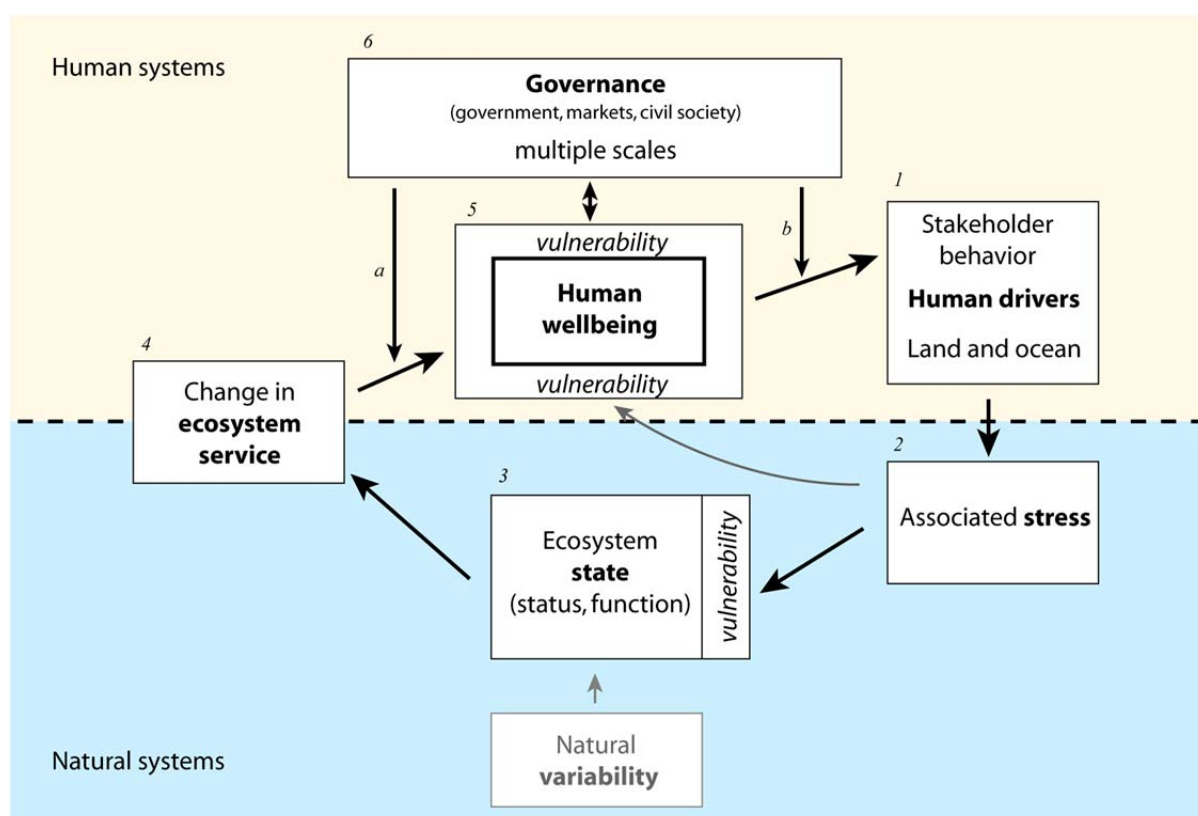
Human systems

6

Governance
(government, markets, civil society)
multiple scales

1

Stakeholder behavior
Human drivers
Land and ocean

5

vulnerability
Human wellbeing
vulnerability

a

b

4

Change in ecosystem service

2

Associated stress

3

Ecosystem state (status, function)

vulnerability

Natural variability

Natural systems